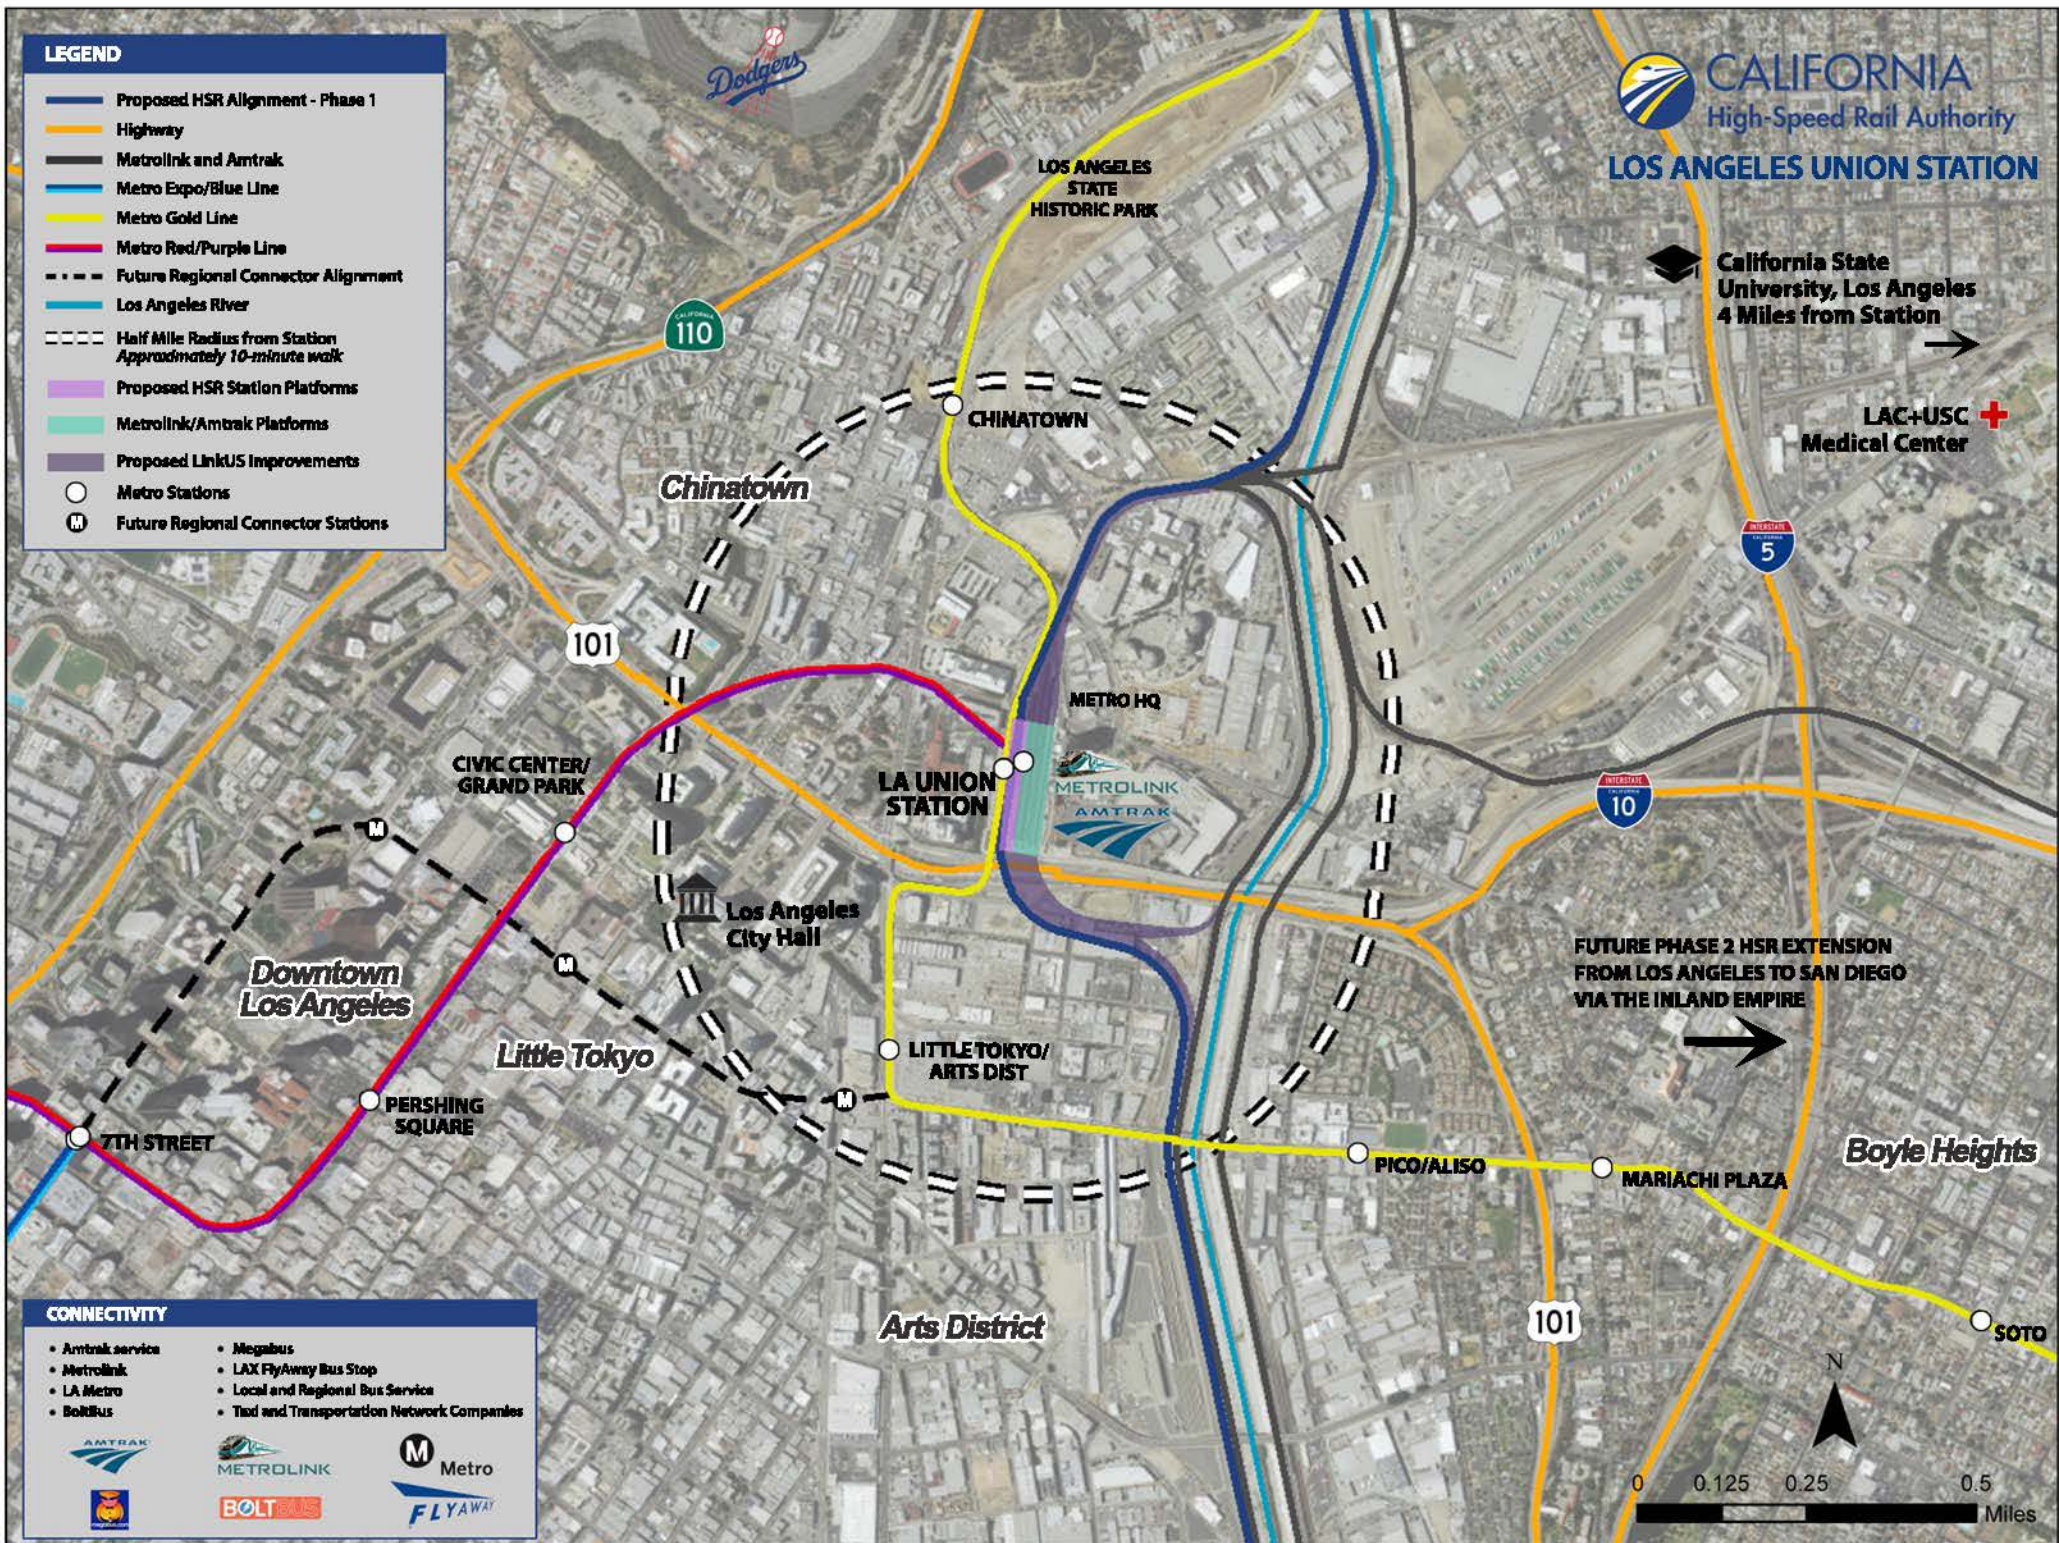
LEGEND
Proposed HSR Alignment - Phase 1
Highway
Metrolink and Amtrak
Metro Expo/Blue Line
Metro Gold Line
Metro Red/Purple Line
Future Regional Connector Alignment
Los Angeles River
Half Mile Radius from Station
Approximately 10-minute walk
Proposed HSR Station Platforms
Metrolink/Amtrak Platforms
Proposed LinkUS Improvements
Metro Stations
Future Regional Connector Stations

Dodgers

CALIFORNIA
High-Speed Rail Authority
LOS ANGELES UNION STATION

LOS ANGELES STATE HISTORIC PARK

California State University, Los Angeles 4 Miles from Station

LAC+USC Medical Center

110
CHINATOWN
Chinatown
5
101
METRO HQ
CIVIC CENTER/ GRAND PARK
LA UNION STATION
METROLINK
AMTRAK
10
Los Angeles City Hall
Downtown Los Angeles
FUTURE PHASE 2 HSR EXTENSION FROM LOS ANGELES TO SAN DIEGO VIA THE INLAND EMPIRE
Little Tokyo
LITTLE TOKYO/ ARTS DIST
7TH STREET
PERSHING SQUARE
PICO/ALISO
MARIACHI PLAZA
Boyle Heights
Arts District
101
SOTO

CONNECTIVITY
• Amtrak service
• Metrolink
• LA Metro
• BoltBus
• Megabus
• LAX FlyAway Bus Stop
• Local and Regional Bus Service
• Taxi and Transportation Network Companies
AMTRAK
METROLINK
Metro
BOLTBUS
FLYAWAY

N
0 0.125 0.25 0.5
Miles